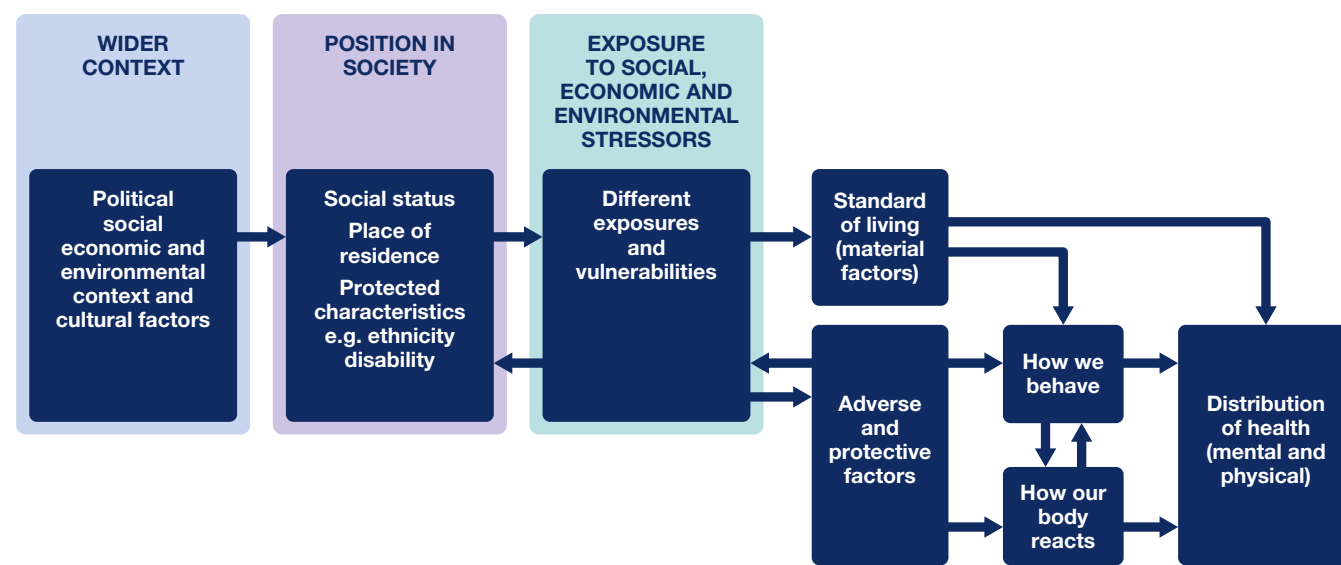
WIDER CONTEXT

POSITION IN SOCIETY

EXPOSURE TO SOCIAL, ECONOMIC AND ENVIRONMENTAL STRESSORS

Political social economic and environmental context and cultural factors

Social status

Place of residence

Protected characteristics e.g. ethnicity disability

Different exposures and vulnerabilities

Standard of living (material factors)

Adverse and protective factors

How we behave

How our body reacts

Distribution of health (mental and physical)